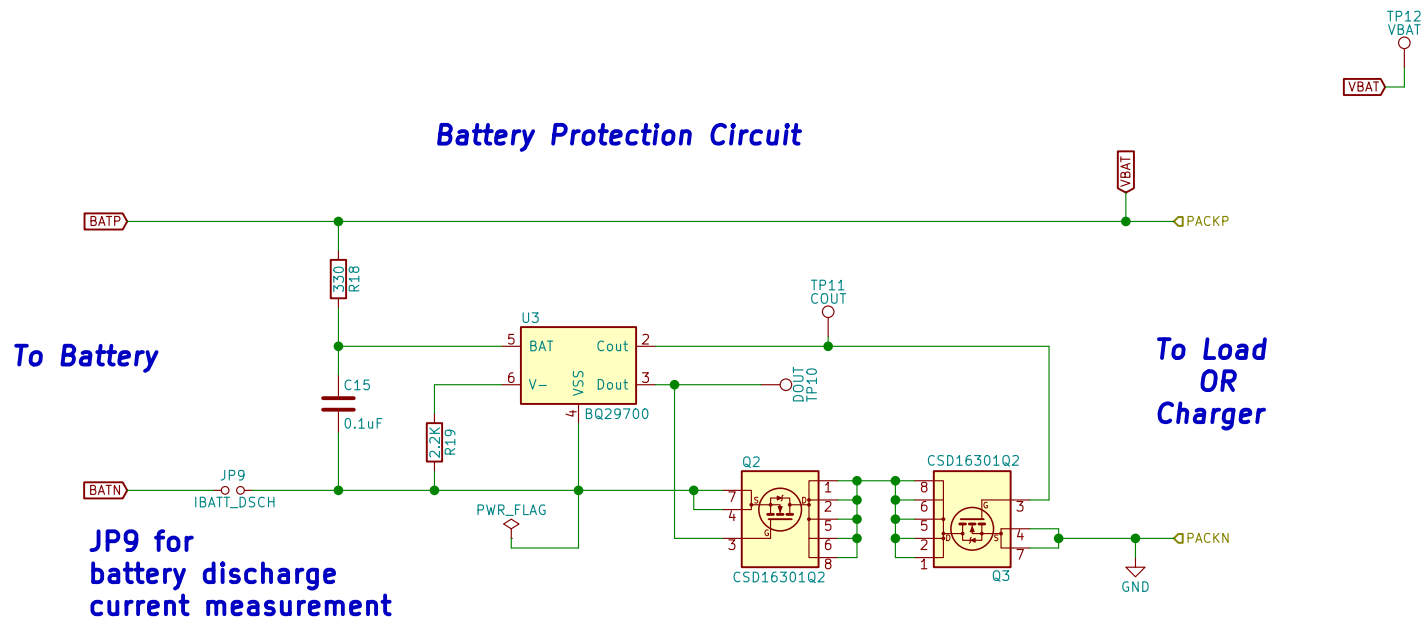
TP12
VBAT

VBAT

Battery Protection Circuit

VBAT

BATP

PACKP

330
R18

TP11
COUT

U3

To Battery

5 BAT
Cout 2

To Load
OR
Charger

C15

6 V−
VSS
Dout 3

DOUT
TP10

0.1uF

4
BQ29700

2.2K
R19

Q2

CSD16301Q2

JP9

BATN

IBATT_DSCH

7 S
D
1
8

4
2
6

PWR_FLAG

5
5

G
3
6
2

G
3

S 4

D

PACKN

7

1

8

JP9 for
battery discharge
current measurement

CSD16301Q2

Q3

GND